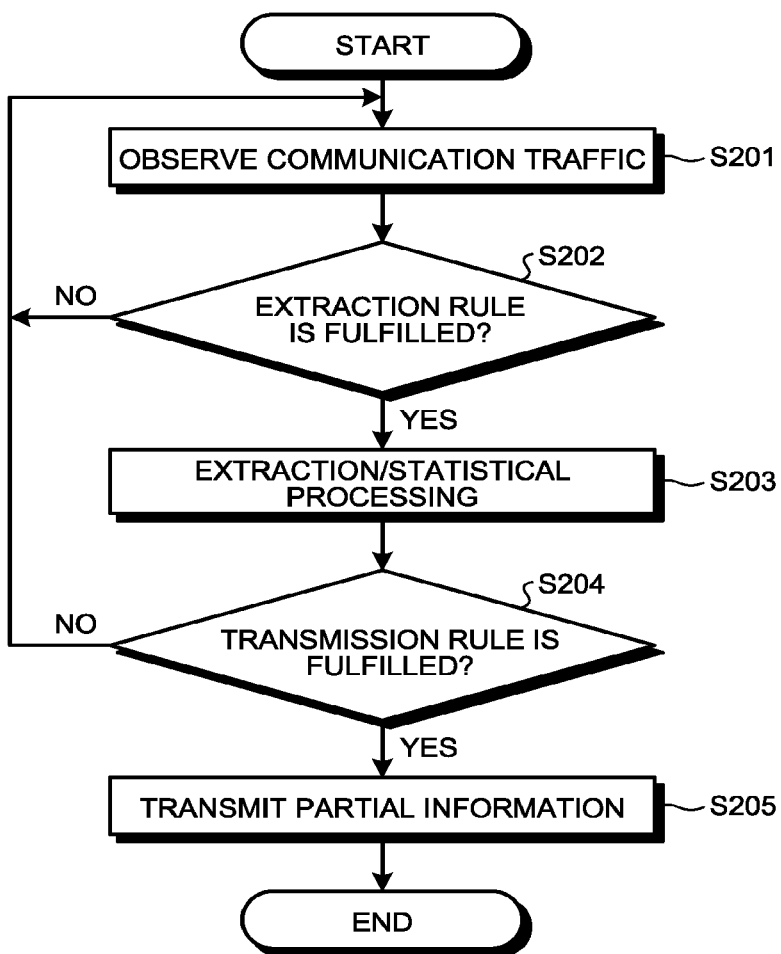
START

OBSERVE COMMUNICATION TRAFFIC

S201

S202

NO

EXTRACTION RULE IS FULFILLED?

YES

EXTRACTION/STATISTICAL PROCESSING

S203

S204

NO

TRANSMISSION RULE IS FULFILLED?

YES

TRANSMIT PARTIAL INFORMATION

S205

END